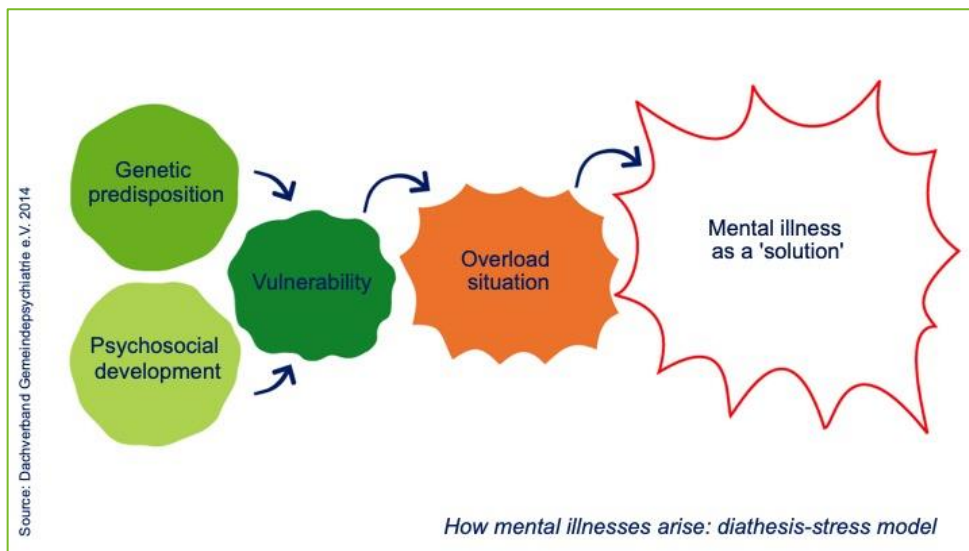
Source: Dachverband Gemeindepsychiatrie e.V. 2014

Genetic predisposition

Psychosocial development

Vulnerability

Overload situation

Mental illness as a 'solution'

How mental illnesses arise: diathesis-stress model